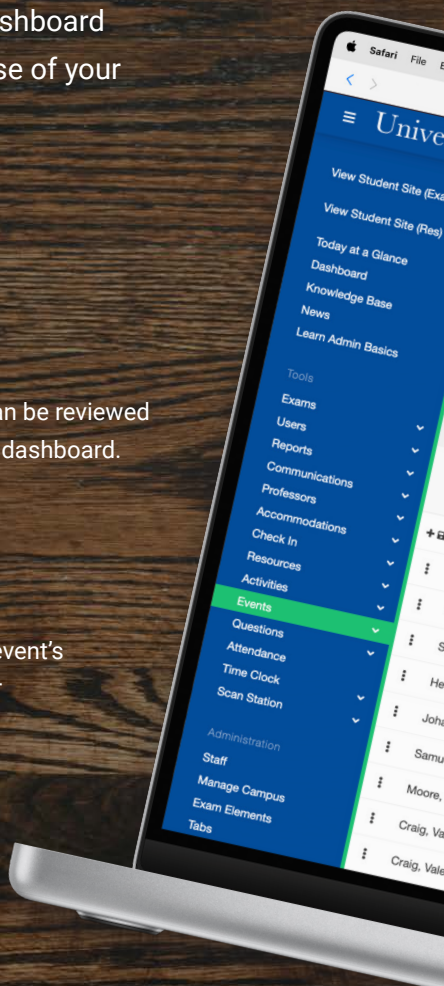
shboard
se of your

an be reviewed
dashboard.

event's

Safari File E

≡ Unive

View Student Site (Exa
View Student Site (Res)
Today at a Glance
Dashboard
Knowledge Base
News
Learn Admin Basics

Tools
Exams
Users
Reports
Communications
Professors
Accommodations
Check In
Resources
Activities
Events
Questions
Attendance
Time Clock
Scan Station

Administration
Staff
Manage Campus
Exam Elements
Tabs

S
He
Joha
Samu
Moore,
Craig, Va
Craig, Vale